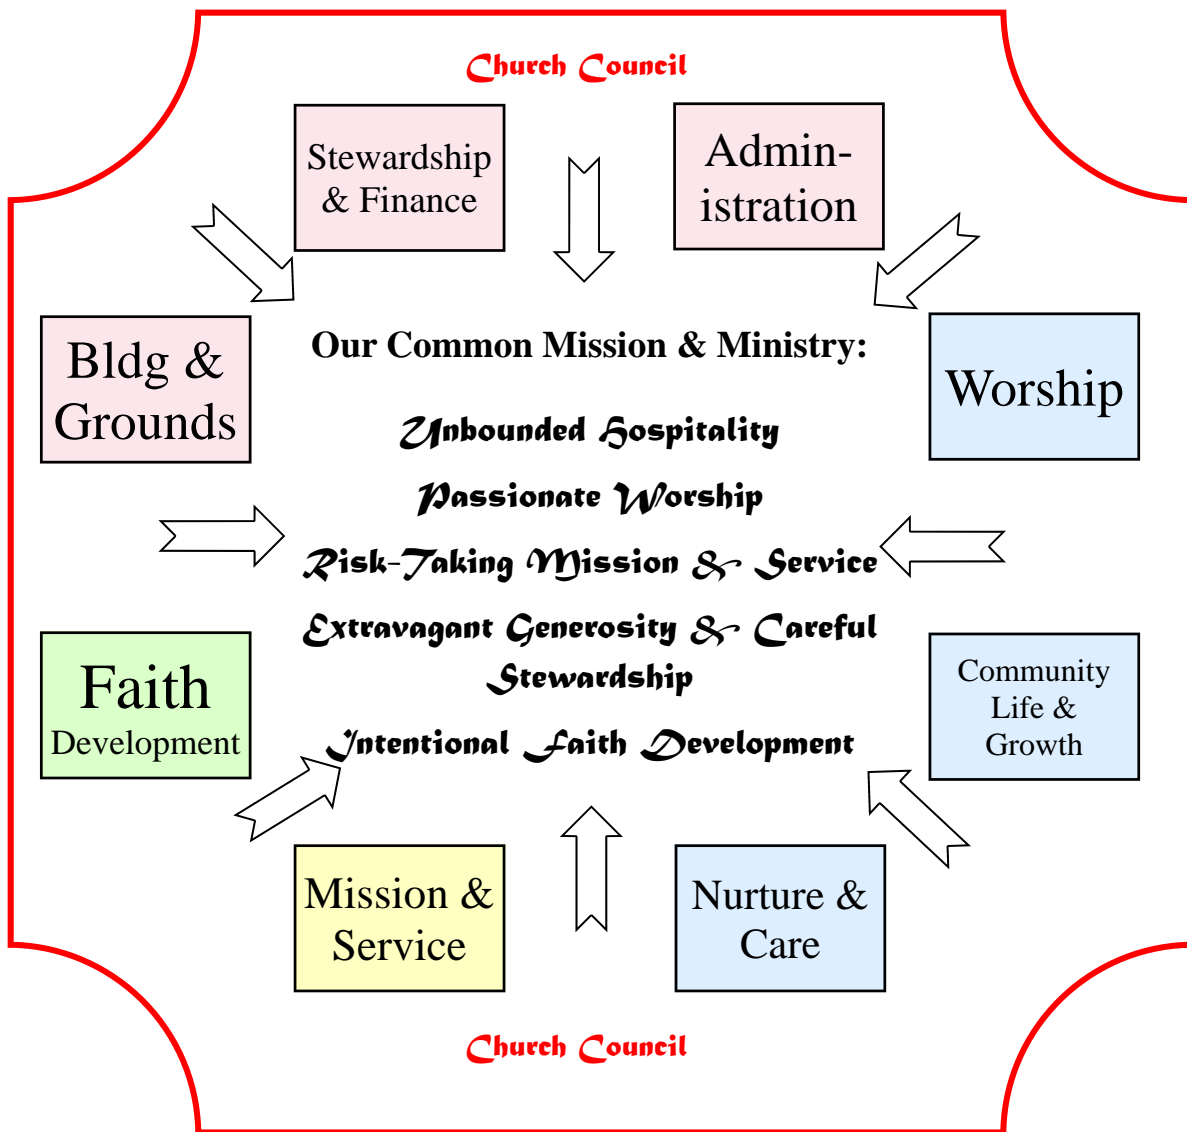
Church Council

Stewardship & Finance

Admin-istration

Bldg & Grounds

Our Common Mission & Ministry:

Worship

Unbounded Hospitality

Passionate Worship

Risk-Taking Mission & Service

Extravagant Generosity & Careful Stewardship

Intentional Faith Development

Faith Development

Community Life & Growth

Mission & Service

Nurture & Care

Church Council